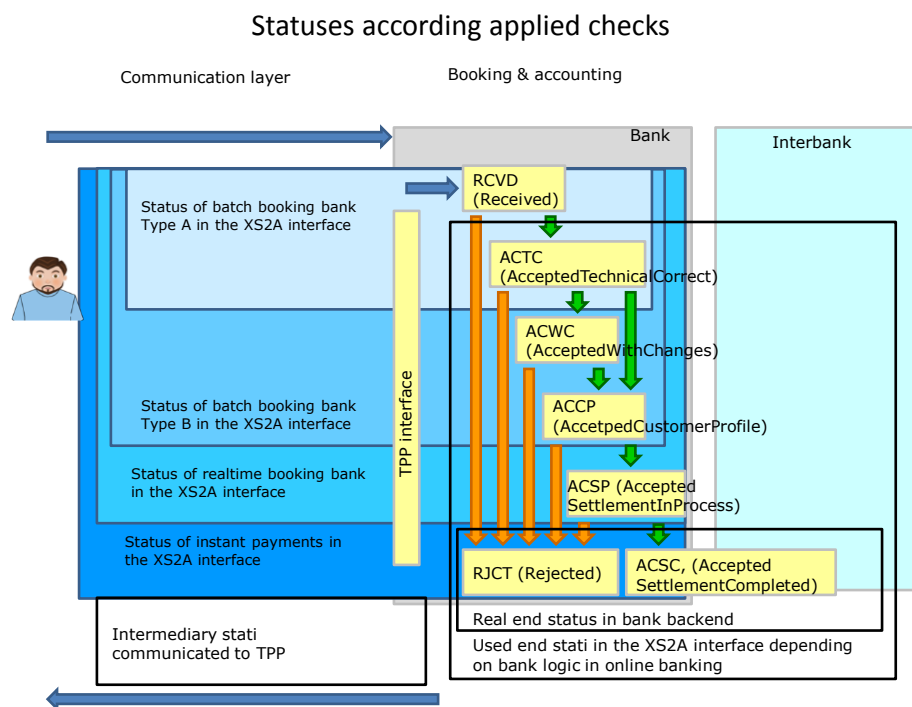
Statuses according applied checks

Communication layer

Booking & accounting

Bank

Interbank

Status of batch booking bank Type A in the XS2A interface

RCVD (Received)

ACTC (AcceptedTechnicalCorrect)

ACWC (AcceptedWithChanges)

Status of batch booking bank Type B in the XS2A interface

ACCP (AcceptedCustomerProfile)

TPP interface

Status of realtime booking bank in the XS2A interface

ACSP (Accepted SettlementInProcess)

Status of instant payments in the XS2A interface

RJCT (Rejected)

ACSC, (Accepted SettlementCompleted)

Real end status in bank backend

Intermediary stati communicated to TPP

Used end stati in the XS2A interface depending on bank logic in online banking